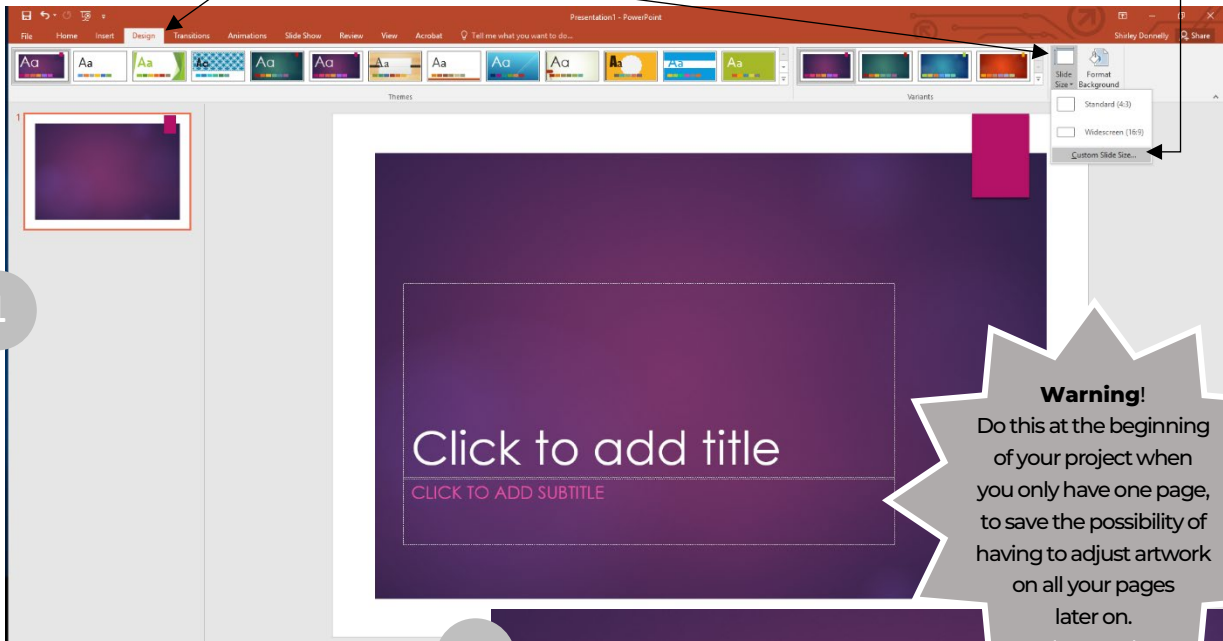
Presentation1 - PowerPoint

File Home Insert Design Transitions Animations Slide Show Review View Acrobat Tell me what you want to do...

Shirley Donnelly Share

Aa Aa Aa Aa Aa Aa Aa Aa Aa Aa Aa Aa Aa

Themes

Variants

Slide Size Format Background

Standard (4:3)

Widescreen (16:9)

Custom Slide Size...

1

Click to add title

CLICK TO ADD SUBTITLE

**Warning**!
Do this at the beginning of your project when you only have one page, to save the possibility of having to adjust artwork on all your pages later on.